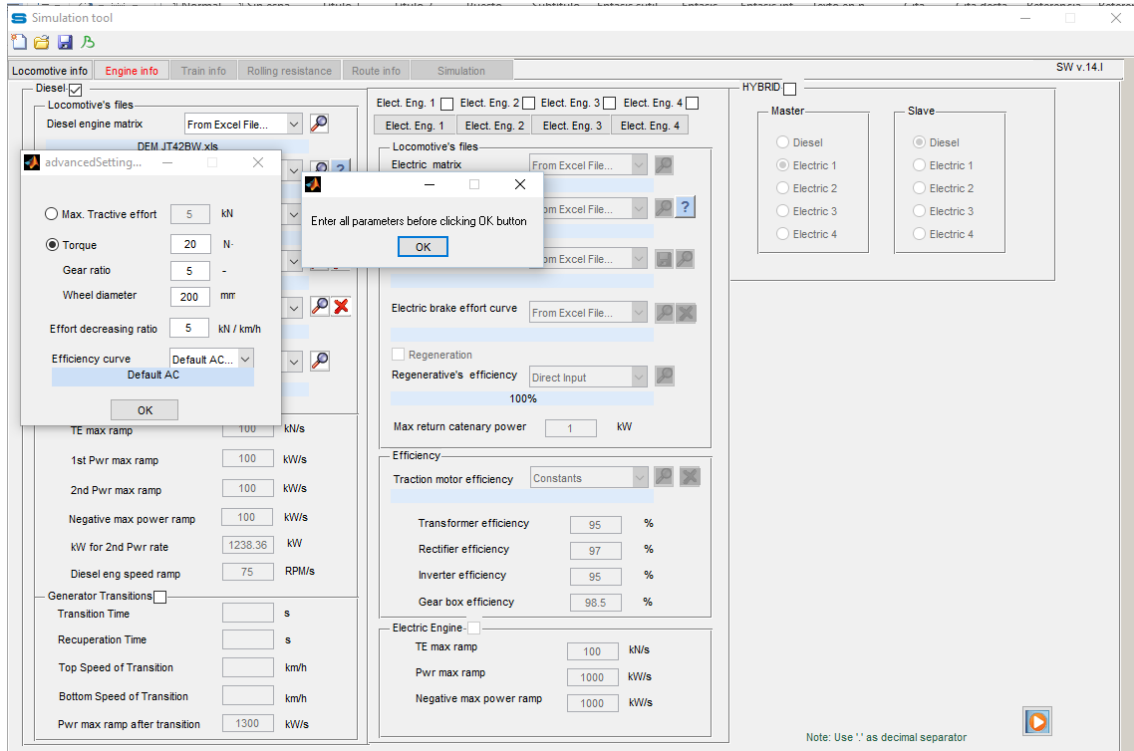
Simulation tool

Locomotive info | Engine info | Train info | Rolling resistance | Route info | Simulation

SW v.14.l

Diesel
Locomotive's files
Diesel engine matrix
From Excel File...
DEM JT42BW.xls

advancedSetting...
Max. Tractive effort 5 kN
Torque 20 N·
Gear ratio 5 -
Wheel diameter 200 mm
Effort decreasing ratio 5 kN / km/h
Efficiency curve Default AC...
Default AC
OK

Enter all parameters before clicking OK button
OK

TE max ramp 100 kN/s
1st Pwr max ramp 100 kW/s
2nd Pwr max ramp 100 kW/s
Negative max power ramp 100 kW/s
kW for 2nd Pwr rate 1238.36 kW
Diesel eng speed ramp 75 RPM/s

Generator Transitions
Transition Time s
Recuperation Time s
Top Speed of Transition km/h
Bottom Speed of Transition km/h
Pwr max ramp after transition 1300 kW/s

Elect. Eng. 1 Elect. Eng. 2 Elect. Eng. 3 Elect. Eng. 4
Elect. Eng. 1 | Elect. Eng. 2 | Elect. Eng. 3 | Elect. Eng. 4
Locomotive's files
Electric matrix From Excel File...
rom Excel File...
rom Excel File...
Electric brake effort curve From Excel File...
Regeneration
Regenerative's efficiency Direct Input
100%
Max return catenary power 1 kW

Efficiency
Traction motor efficiency Constants
Transformer efficiency 95 %
Rectifier efficiency 97 %
Inverter efficiency 95 %
Gear box efficiency 98.5 %

Electric Engine
TE max ramp 100 kN/s
Pwr max ramp 1000 kW/s
Negative max power ramp 1000 kW/s

HYBRID
Master
Diesel
Electric 1
Electric 2
Electric 3
Electric 4
Slave
Diesel
Electric 1
Electric 2
Electric 3
Electric 4

Note: Use '.' as decimal separator